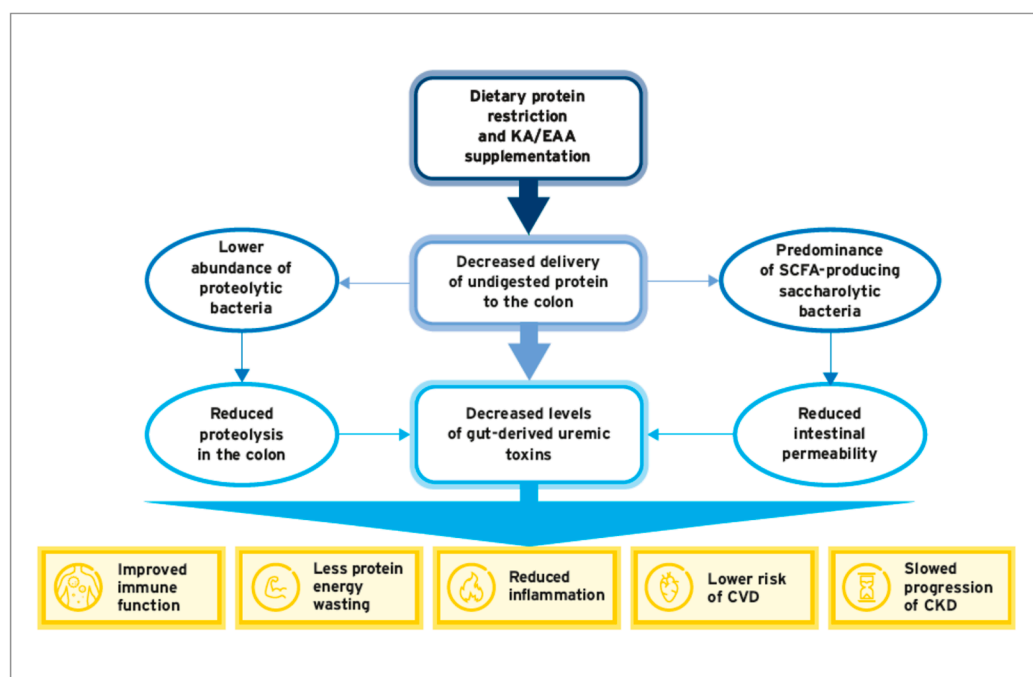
Dietary protein restriction and KA/EAA supplementation

Lower abundance of proteolytic bacteria

Decreased delivery of undigested protein to the colon

Predominance of SCFA-producing saccharolytic bacteria

Reduced proteolysis in the colon

Decreased levels of gut-derived uremic toxins

Reduced intestinal permeability

Improved immune function

Less protein energy wasting

Reduced inflammation

Lower risk of CVD

Slowed progression of CKD